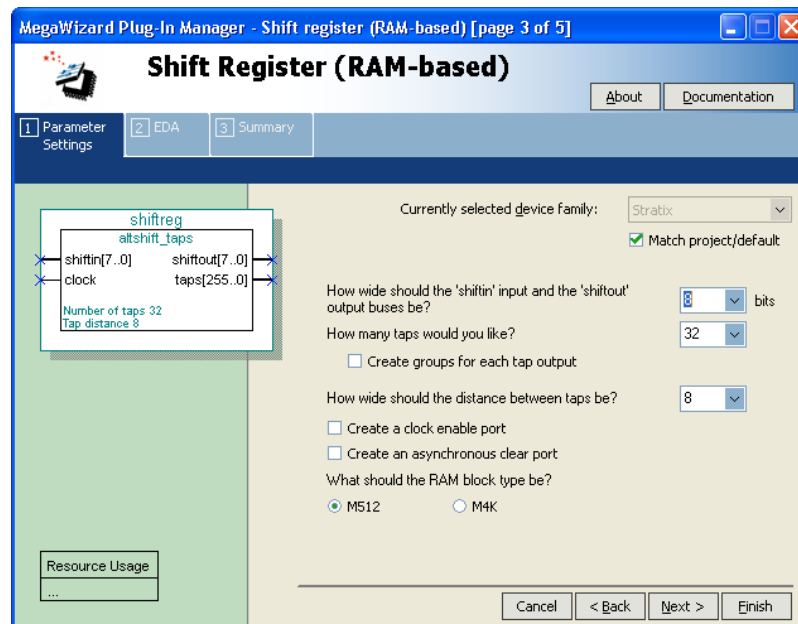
MegaWizard Plug-In Manager - Shift register (RAM-based) [page 3 of 5]

Shift Register (RAM-based)

About

Documentation

1 Parameter Settings

2 EDA

3 Summary

shiftreg

altshift_taps

shiftin[7..0]

shiftout[7..0]

clock

taps[255..0]

Number of taps 32
Tap distance 8

Currently selected device family:

Stratix

Match project/default

How wide should the 'shiftin' input and the 'shiftout' output buses be?

8

bits

How many taps would you like?

32

Create groups for each tap output

How wide should the distance between taps be?

8

Create a clock enable port

Create an asynchronous clear port

What should the RAM block type be?

M512

M4K

Resource Usage

...

Cancel

< Back

Next >

Finish